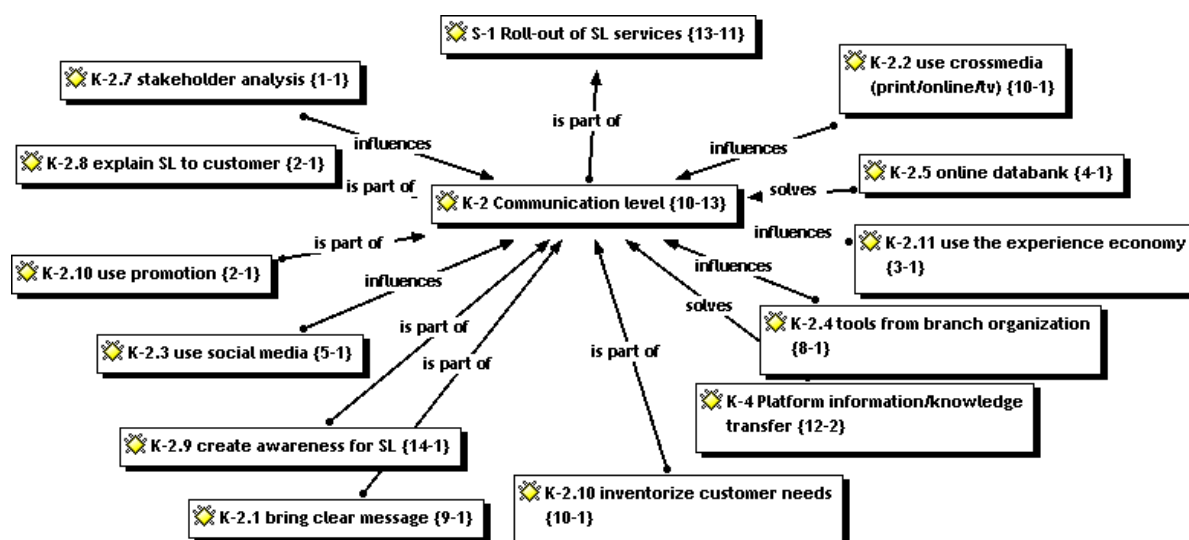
S-1 Roll-out of SL services {13-11}

K-2.7 stakeholder analysis {1-1}

K-2.2 use crossmedia (print/online/tv) {10-1}

is part of

influences

influences

K-2.8 explain SL to customer {2-1}

is part of

K-2 Communication level {10-13}

solves

K-2.5 online databank {4-1}

influences

K-2.11 use the experience economy {3-1}

is part of

K-2.10 use promotion {2-1}

influences

influences

solves

K-2.4 tools from branch organization {8-1}

K-2.3 use social media {5-1}

is part of

is part of

is part of

K-4 Platform information/knowledge transfer {12-2}

K-2.9 create awareness for SL {14-1}

K-2.1 bring clear message {9-1}

K-2.10 inventorize customer needs {10-1}